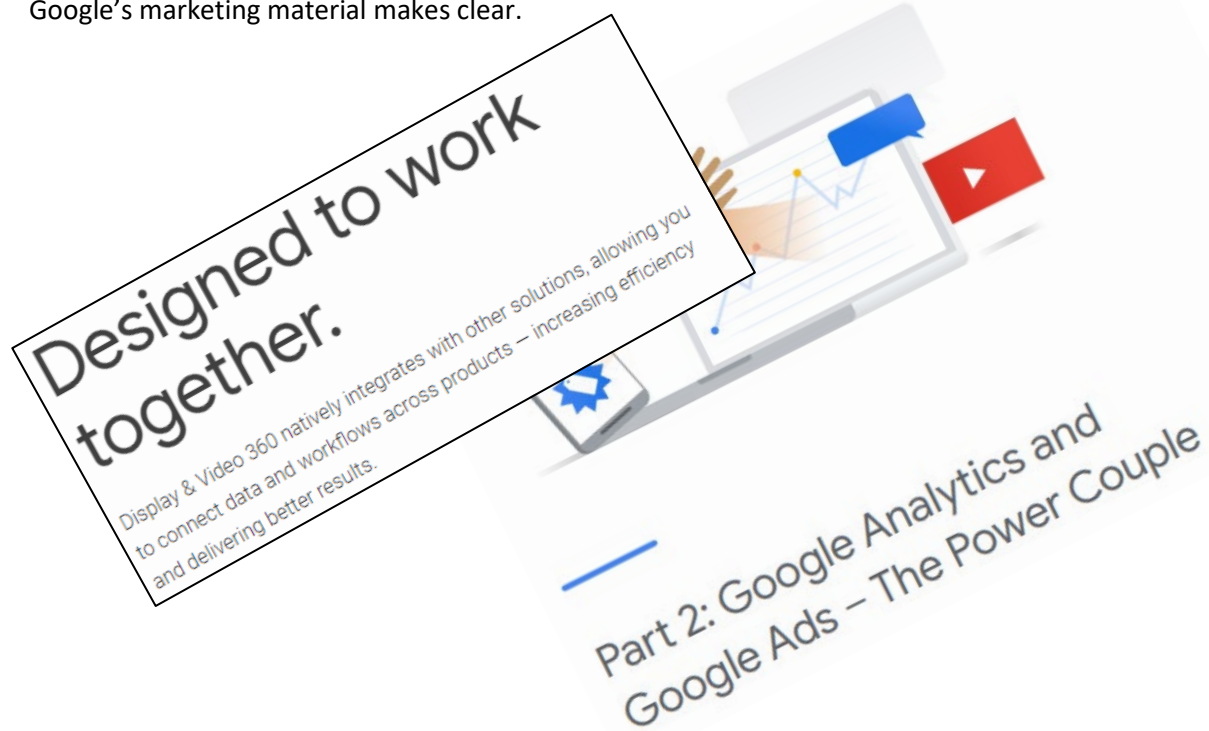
Google's marketing material makes clear.

Designed to work together.

Display & Video 360 natively integrates with other solutions, allowing you to connect data and workflows across products – increasing efficiency and delivering better results.

Part 2: Google Analytics and Google Ads – The Power Couple